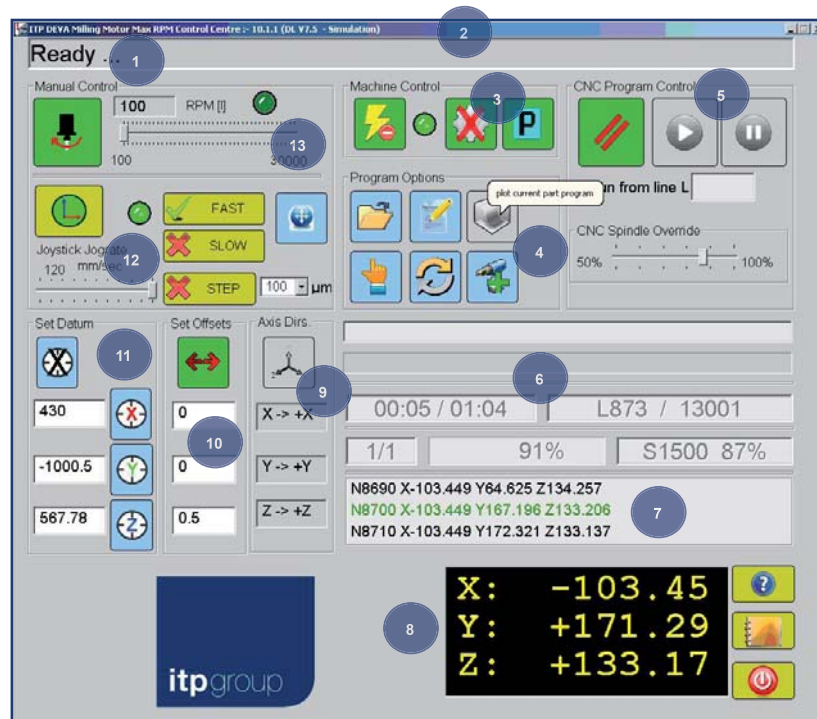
ITP DEVA Milling Motor Max RPM Control Centre :- 10.1.1 (DL V7.5 - Simulation)

2

Ready ... 1

Manual Control

100 RPM [!]

100 30000

13

FAST

SLOW

Joystick Jograte 12

120 mm/sec

STEP

100 µm

Machine Control

3

P

Program Options

plot current part program

4

CNC Program Control

5

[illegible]n from line L

CNC Spindle Override

50% 100%

Set Datum

11

430

-1000.5

567.78

Set Offsets

10

0

0

0.5

Axis Dirs.

9

X -> +X

Y -> +Y

Z -> +Z

6

00:05 / 01:04

L873 / 13001

1/1

91%

S1500 87%

N8690 X-103.449 Y64.625 Z134.257
N8700 X-103.449 Y167.196 Z133.206
N8710 X-103.449 Y172.321 Z133.137

7

itpgroup

8

X: -103.45
Y: +171.29
Z: +133.17